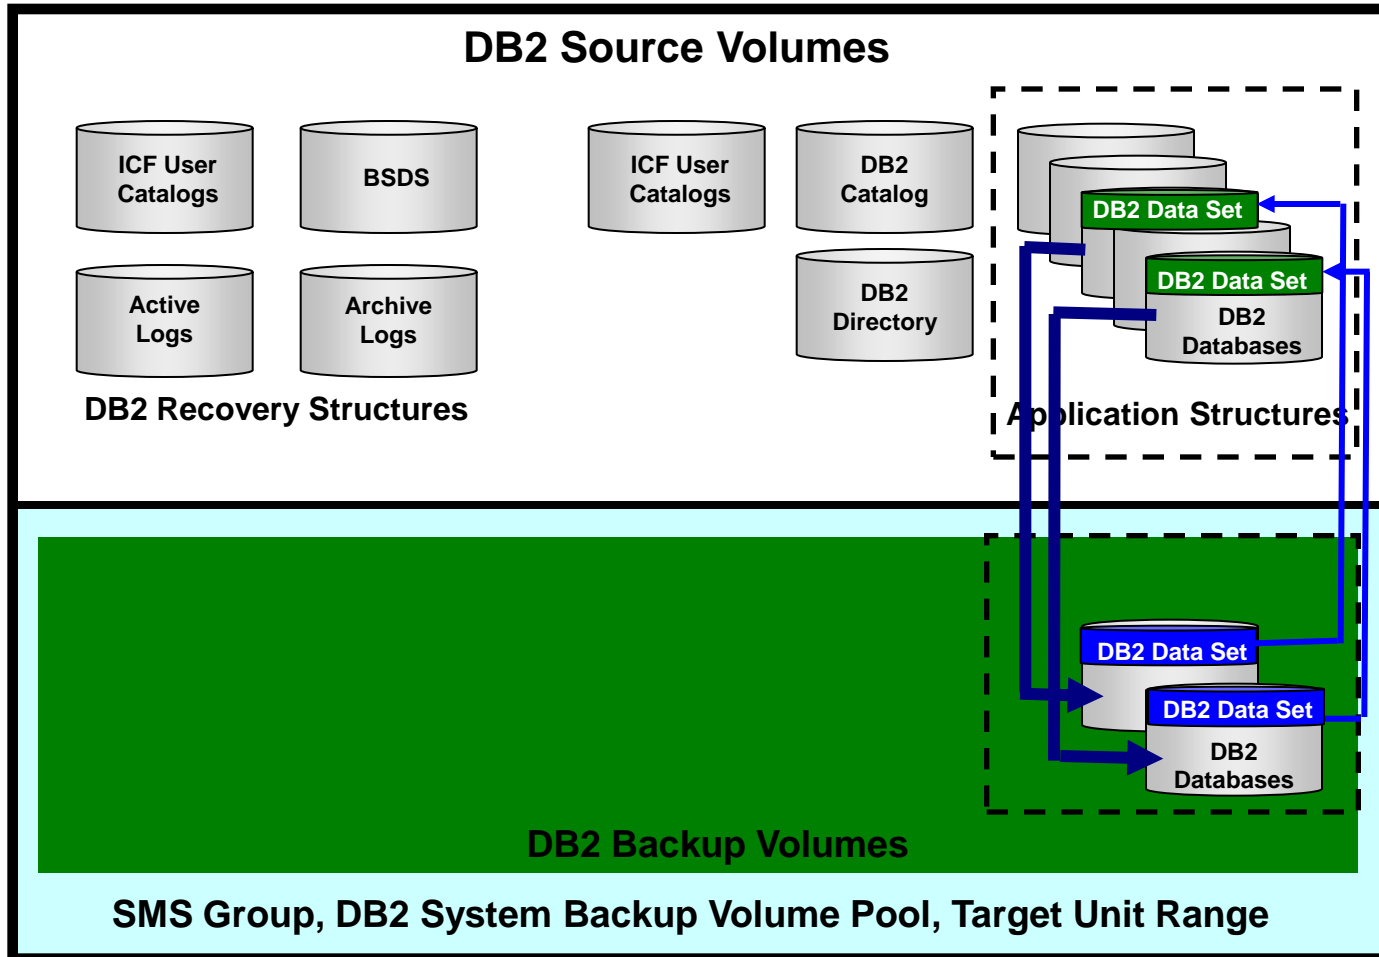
DB2 Source Volumes

ICF User Catalogs

BSDS

Active Logs

Archive Logs

DB2 Recovery Structures

ICF User Catalogs

DB2 Catalog

DB2 Directory

DB2 Data Set

DB2 Data Set

DB2 Databases

Application Structures

DB2 Data Set

DB2 Data Set

DB2 Databases

DB2 Backup Volumes

SMS Group, DB2 System Backup Volume Pool, Target Unit Range